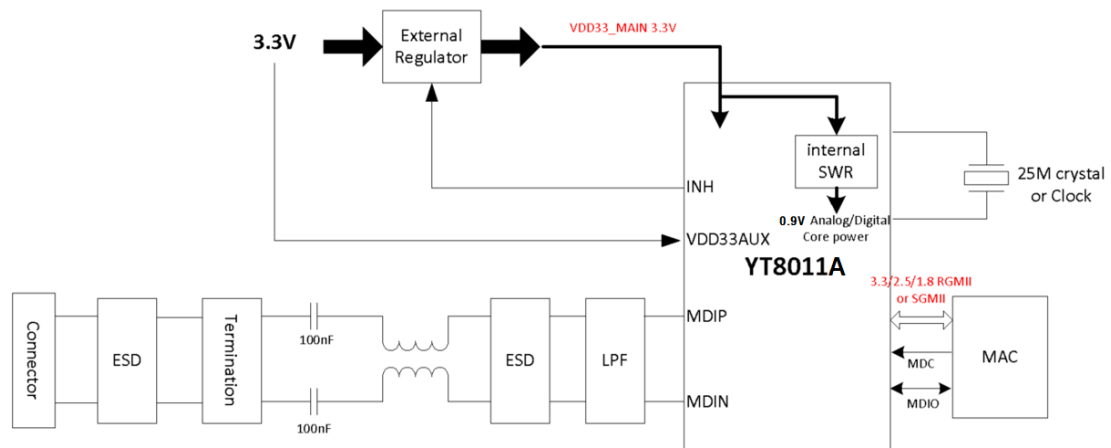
3.3V

External Regulator

VDD33_MAIN 3.3V

internal SWR

25M crystal or Clock

INH

0.9V Analog/Digital Core power

VDD33AUX

YT8011A

3.3/2.5/1.8 RGMII or SGMII

Connector

ESD

Termination

100nF

100nF

ESD

LPF

MDIP

MDIN

MAC

MDC

MDIO